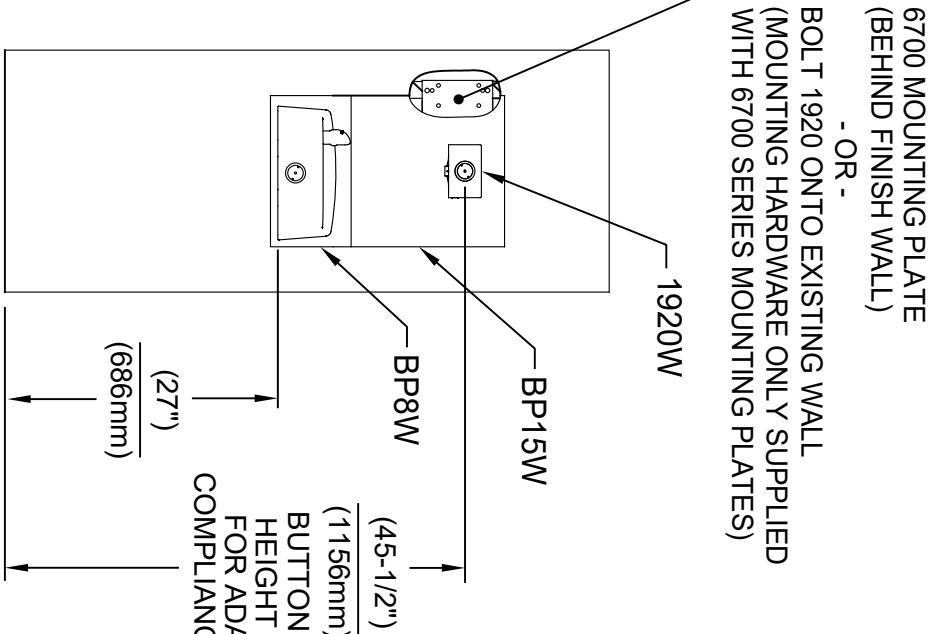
6700 MOUNTING PLATE
(BEHIND FINISH WALL)
- OR -
BOLT 1920 ONTO EXISTING WALL
(MOUNTING HARDWARE ONLY SUPPLIED
WITH 6700 SERIES MOUNTING PLATES)

1920W

BP15W

BP8W

(27")
(686mm)

(45-1/2")
(1156mm)
BUTTON
HEIGHT
FOR ADA
COMPLIANC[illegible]